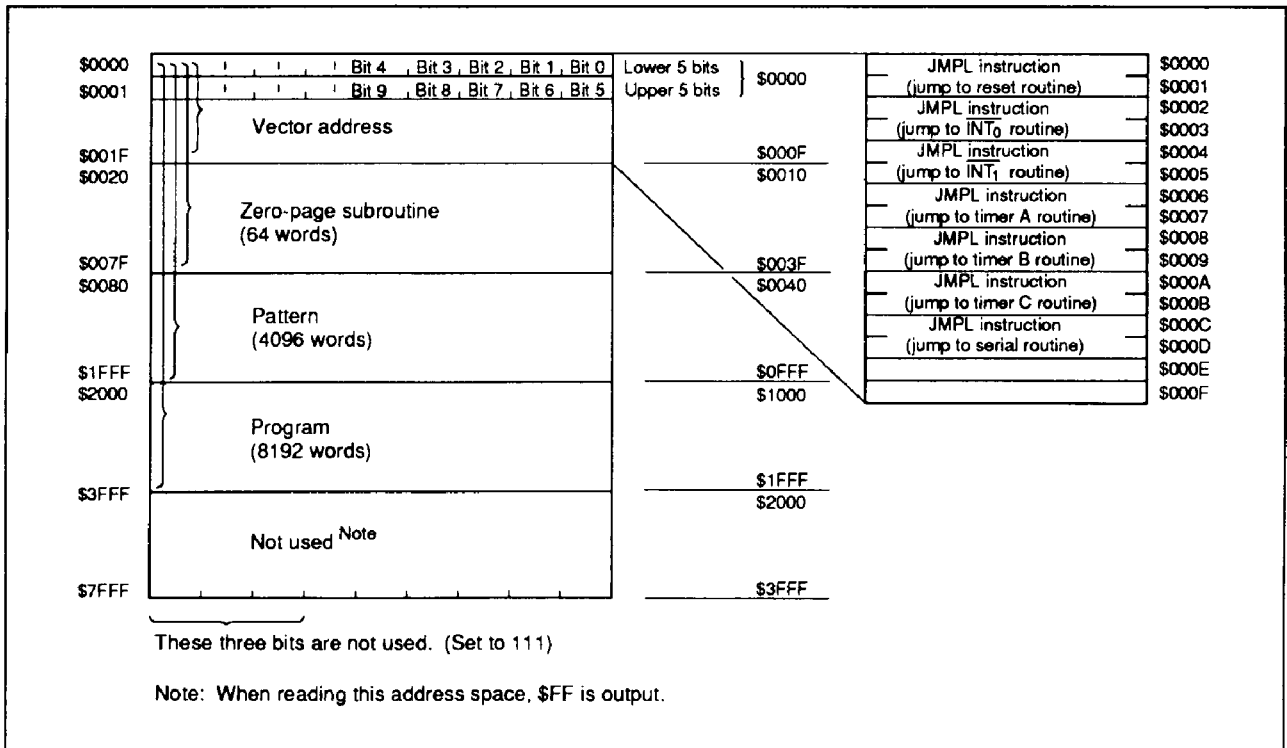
$0000
$0001
$001F
$0020
$007F
$0080
$1FFF
$2000
$3FFF
$7FFF

Bit 4 Bit 3 Bit 2 Bit 1 Bit 0
Bit 9 Bit 8 Bit 7 Bit 6 Bit 5

Lower 5 bits
Upper 5 bits
$0000

Vector address

Zero-page subroutine
(64 words)

Pattern
(4096 words)

Program
(8192 words)

Not used $^{Note}$

$000F
$0010
$003F
$0040
$0FFF
$1000
$1FFF
$2000
$3FFF

JMPL instruction
(jump to reset routine)
JMPL instruction
(jump to $\overline{INT_0}$ routine)
JMPL instruction
(jump to $\overline{INT_1}$ routine)
JMPL instruction
(jump to timer A routine)
JMPL instruction
(jump to timer B routine)
JMPL instruction
(jump to timer C routine)
JMPL instruction
(jump to serial routine)

$0000
$0001
$0002
$0003
$0004
$0005
$0006
$0007
$0008
$0009
$000A
$000B
$000C
$000D
$000E
$000F

These three bits are not used. (Set to 111)

Note: When reading this address space, $FF is output.